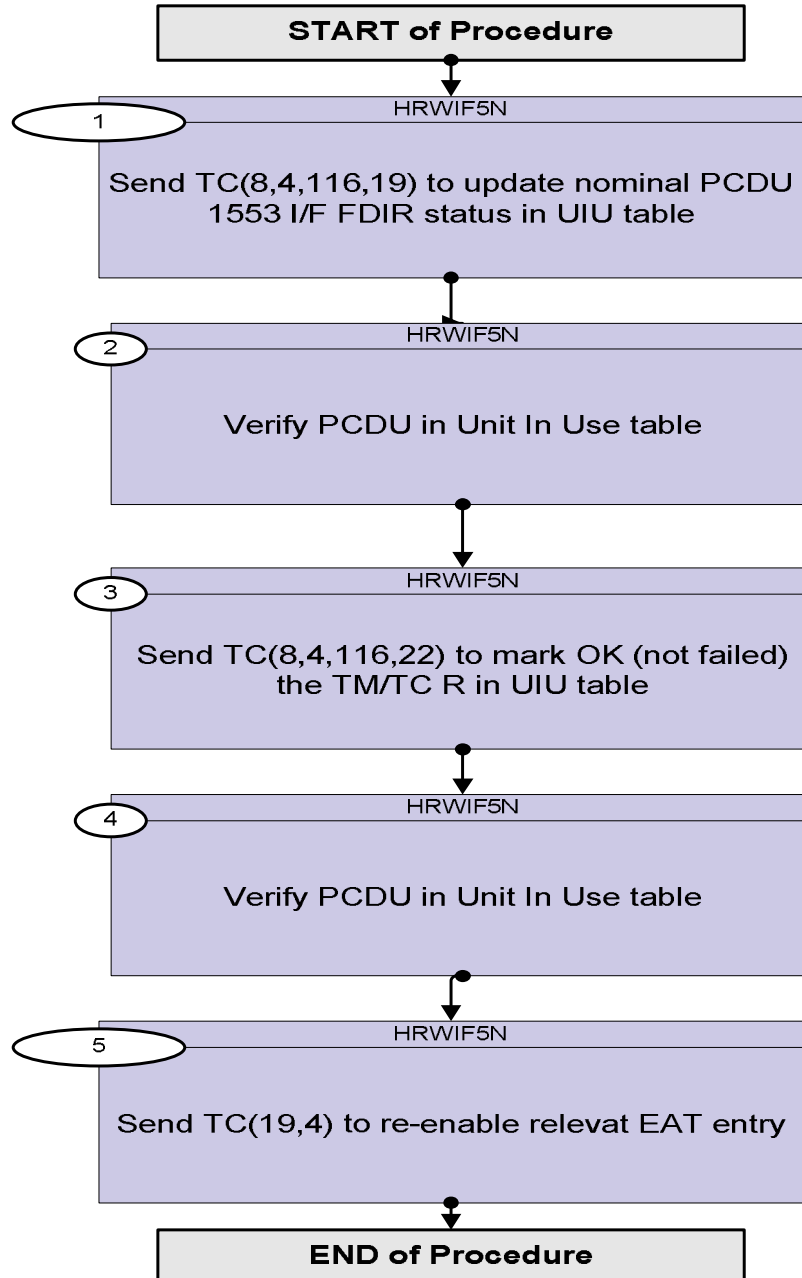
START of Procedure

1

HRWIF5N

Send TC(8,4,116,19) to update nominal PCDU 1553 I/F FDIR status in UIU table

2

HRWIF5N

Verify PCDU in Unit In Use table

3

HRWIF5N

Send TC(8,4,116,22) to mark OK (not failed) the TM/TC R in UIU table

4

HRWIF5N

Verify PCDU in Unit In Use table

5

HRWIF5N

Send TC(19,4) to re-enable relevat EAT entry

END of Procedure